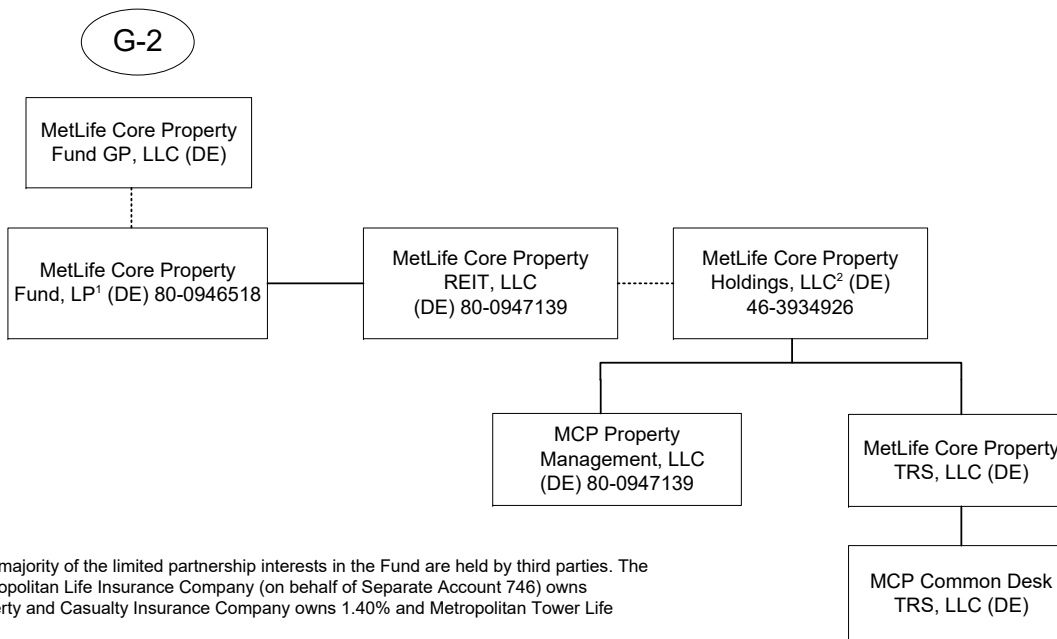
G-2

MetLife Core Property Fund GP, LLC (DE)

MetLife Core Property Fund, LP$^1$ (DE) 80-0946518

MetLife Core Property REIT, LLC (DE) 80-0947139

MetLife Core Property Holdings, LLC$^2$ (DE) 46-3934926

MCP Property Management, LLC (DE) 80-0947139

MetLife Core Property TRS, LLC (DE)

MCP Common Desk TRS, LLC (DE)

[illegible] majority of the limited partnership interests in the Fund are held by third parties. The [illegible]opolitan Life Insurance Company (on behalf of Separate Account 746) owns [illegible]erty and Casualty Insurance Company owns 1.40% and Metropolitan Tower Life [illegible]